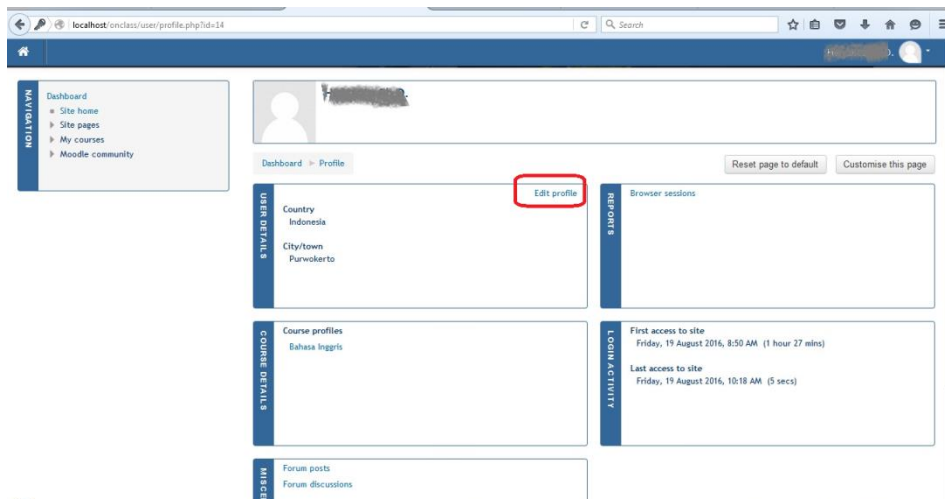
localhost/onclass/user/profile.php?id=14

Search

NAVIGATION

Dashboard
Site home
Site pages
My courses
Moodle community

Dashboard ▸ Profile

Reset page to default

Customise this page

USER DETAILS

Edit profile

Country
Indonesia

City/town
Purwokerto

REPORTS

Browser sessions

COURSE DETAILS

Course profiles
Bahasa Inggris

LOGIN ACTIVITY

First access to site
Friday, 19 August 2016, 8:50 AM (1 hour 27 mins)

Last access to site
Friday, 19 August 2016, 10:18 AM (5 secs)

MISCE

Forum posts
Forum discussions